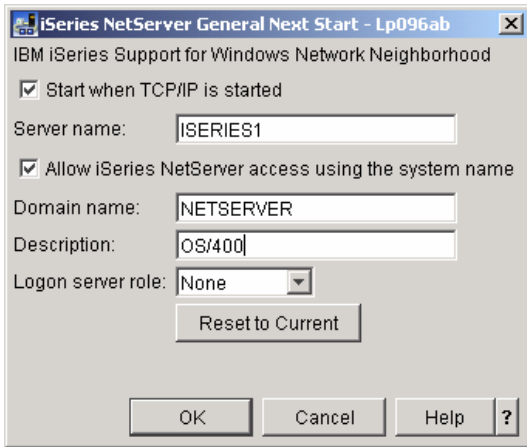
iSeries NetServer General Next Start - Lp096ab

IBM iSeries Support for Windows Network Neighborhood

Start when TCP/IP is started

Server name: ISERIES1

Allow iSeries NetServer access using the system name

Domain name: NETSERVER

Description: OS/400

Logon server role: None

Reset to Current

OK

Cancel

Help

?